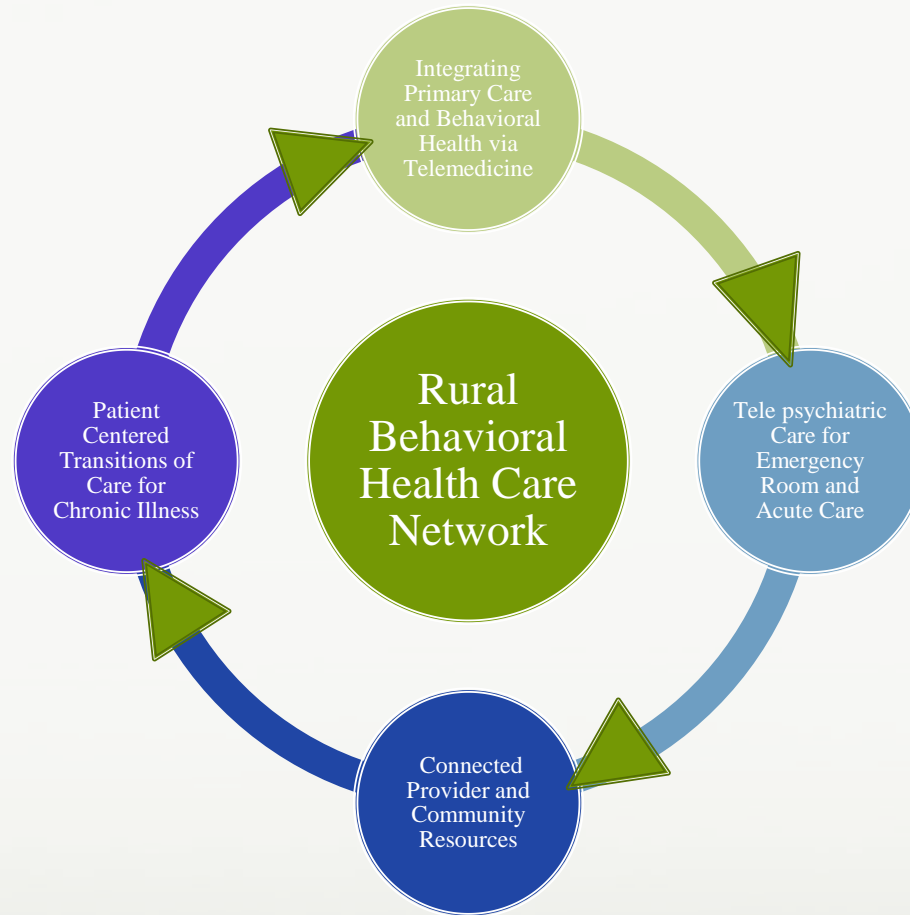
Integrating Primary Care and Behavioral Health via Telemedicine

Tele psychiatric Care for Emergency Room and Acute Care

Connected Provider and Community Resources

Patient Centered Transitions of Care for Chronic Illness

Rural Behavioral Health Care Network